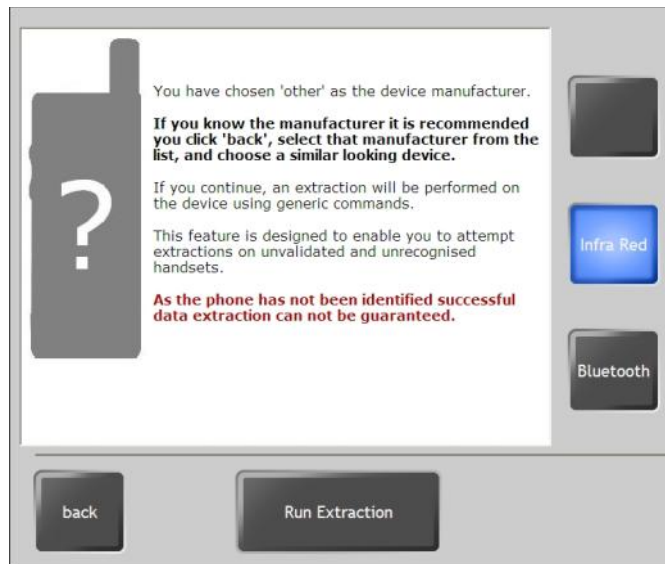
?

You have chosen 'other' as the device manufacturer.

**If you know the manufacturer it is recommended you click 'back', select that manufacturer from the list, and choose a similar looking device.**

If you continue, an extraction will be performed on the device using generic commands.

This feature is designed to enable you to attempt extractions on unvalidated and unrecognised handsets.

**As the phone has not been identified successful data extraction can not be guaranteed.**

Infra Red

Bluetooth

back

Run Extraction